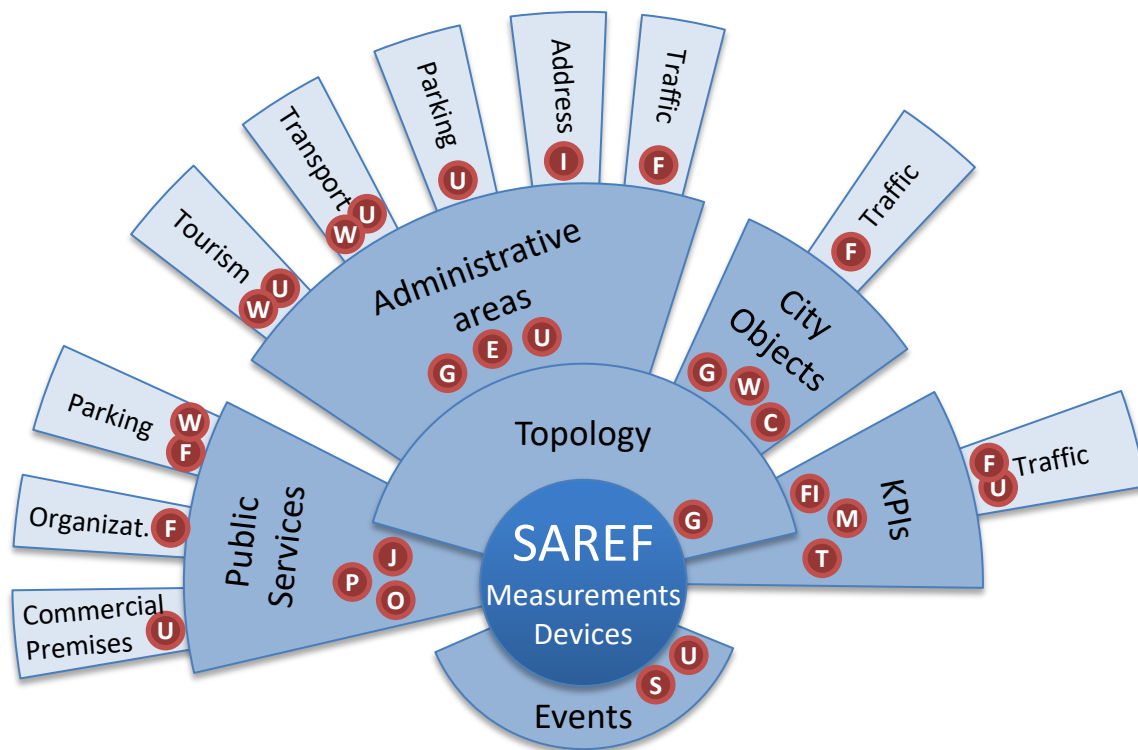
Tourism U W
Transport U W
Parking U
Address I
Traffic F
Traffic F
Administrative areas G E U
City Objects G W C
Parking W F
Organizat. F
Commercial Premises U
Public Services J P O
Topology G
KPIs FI M T
F Traffic U
SAREF Measurements Devices
U S Events